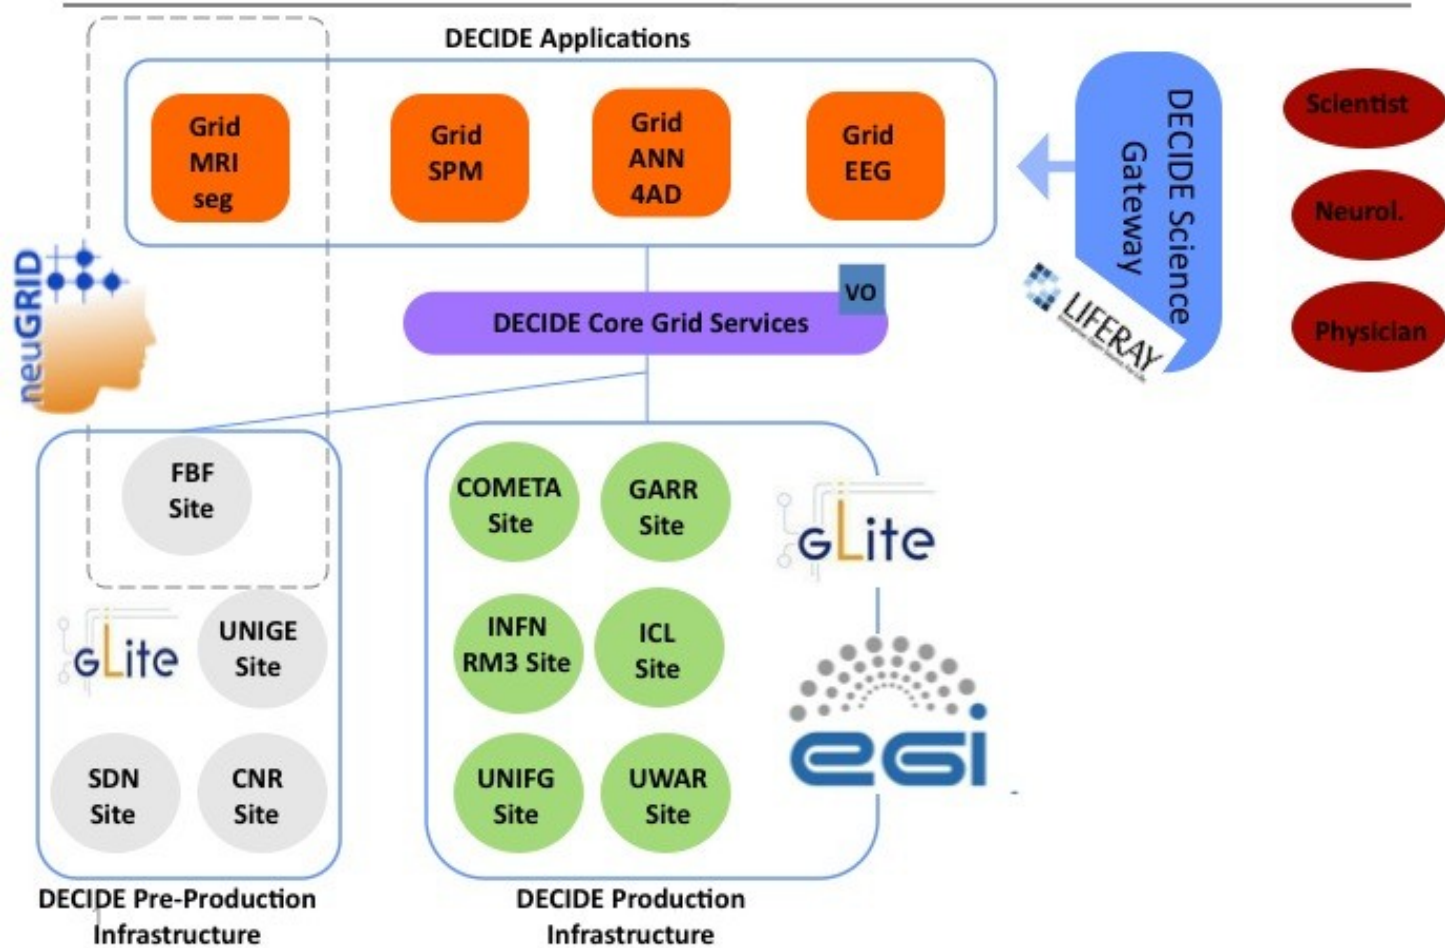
DECIDE Applications

Grid MRI seg

Grid SPM

Grid ANN 4AD

Grid EEG

DECIDE Science Gateway

LIFERAY

Scientist

Neurol.

Physician

neuGRID

VO

DECIDE Core Grid Services

FBF Site

gLite

UNIGE Site

SDN Site

CNR Site

COMETA Site

GARR Site

INFN RM3 Site

ICL Site

UNIFG Site

UWAR Site

gLite

egi

DECIDE Pre-Production Infrastructure

DECIDE Production Infrastructure